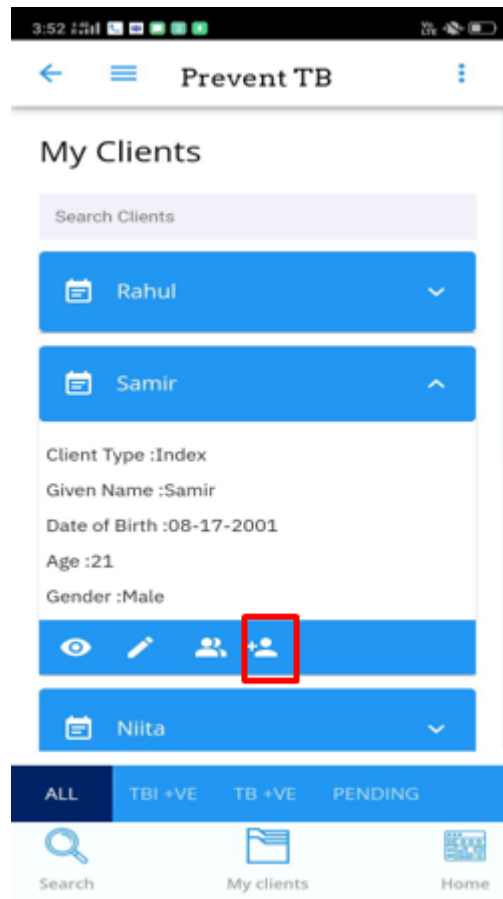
3:52

Prevent TB

My Clients

Search Clients

Rahul

Samir

Client Type :Index

Given Name :Samir

Date of Birth :08-17-2001

Age :21

Gender :Male

Niita

ALL TBI +VE TB +VE PENDING

Search My clients Home